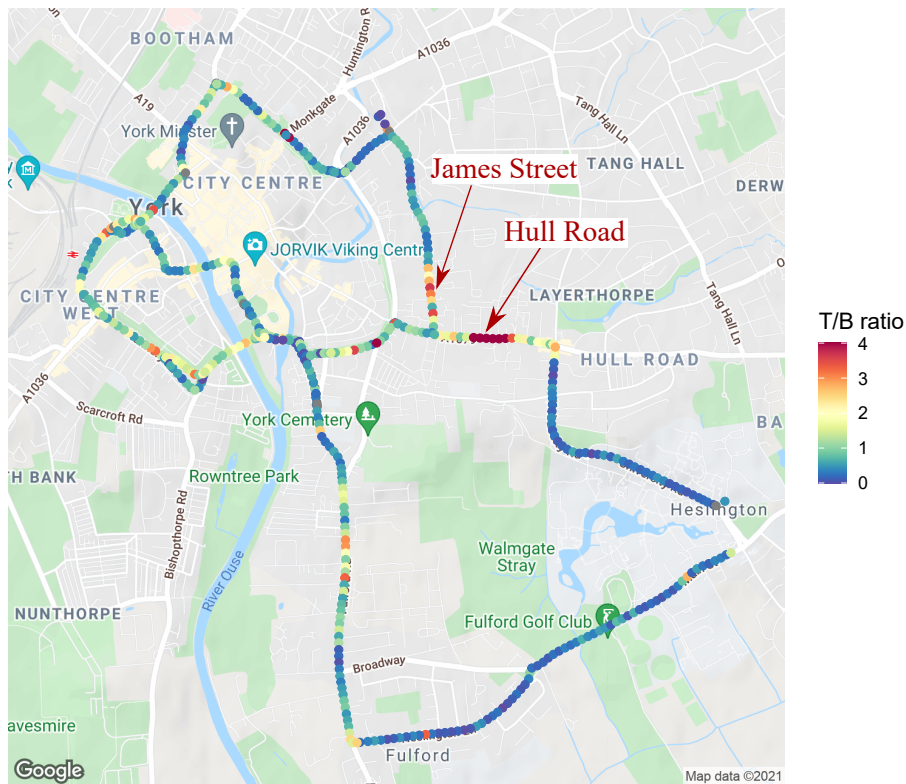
BOOTHAM
Huntington R
A1036
A19
Monkgate
A1036
Tang Hall Ln
York Minster
TANG HALL
DERW
CITY CENTRE
James Street
York
JORVIK Viking Centr
Hull Road
Tang Hall Ln
CITY CENTRE WEST
LAYERTHORPE
T/B ratio
4
3
2
1
0
HULL ROAD
A1036
Scarcroft Rd
York Cemetery
BA
TH BANK
Rowntree Park
Bishopthorpe Rd
Heslington
Walmgate Stray
River Ouse
NUNTHORPE
Fulford Golf Club
Broadway
avesmire
Fulford
Google
Map data ©2021